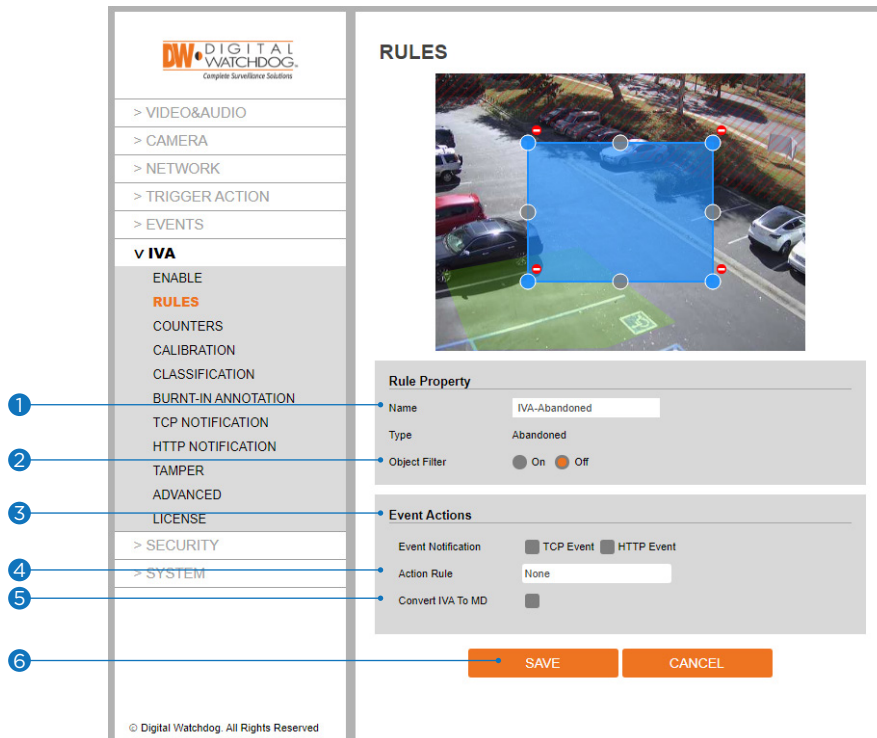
DW DIGITAL WATCHDOG
Complete Surveillance Solutions

> VIDEO&AUDIO
> CAMERA
> NETWORK
> TRIGGER ACTION
> EVENTS
V IVA
ENABLE
RULES
COUNTERS
CALIBRATION
CLASSIFICATION
BURNT-IN ANNOTATION
TCP NOTIFICATION
HTTP NOTIFICATION
TAMPER
ADVANCED
LICENSE
> SECURITY
> SYSTEM

© Digital Watchdog. All Rights Reserved

RULES

Rule Property
1 Name IVA-Abandoned
Type Abandoned
2 Object Filter On Off

3 Event Actions
Event Notification TCP Event HTTP Event
4 Action Rule None
5 Convert IVA To MD

6 SAVE CANCEL